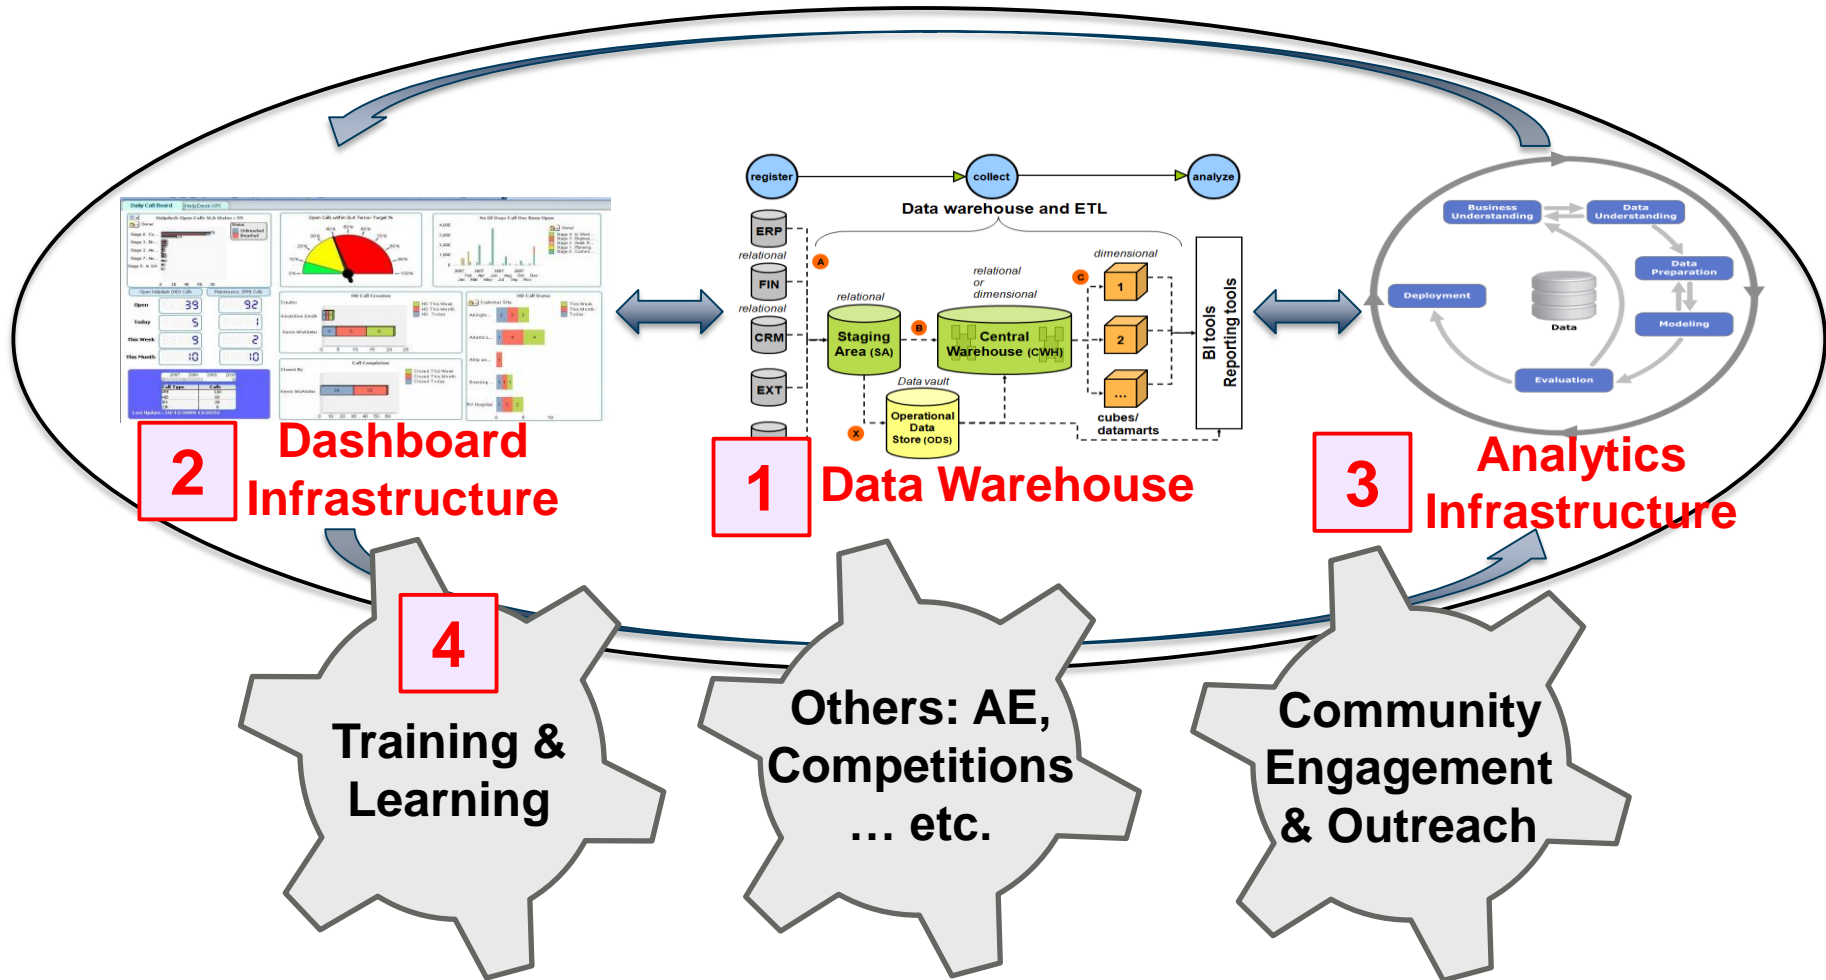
register
collect
analyze
Data warehouse and ETL
ERP
relational
FIN
relational
CRM
EXT
A
relational
Staging Area (SA)
B
relational or dimensional
Central Warehouse (CWH)
C
dimensional
1
2
...
cubes/ datamarts
Data vault
X
Operational Data Store (ODS)
BI tools
Reporting tools

Business Understanding
Data Understanding
Data Preparation
Modeling
Evaluation
Deployment
Data

Daily Call Board
39
92
5
1
9
2
10
10

2 Dashboard Infrastructure

1 Data Warehouse

3 Analytics Infrastructure

4 Training & Learning

Others: AE, Competitions … etc.

Community Engagement & Outreach